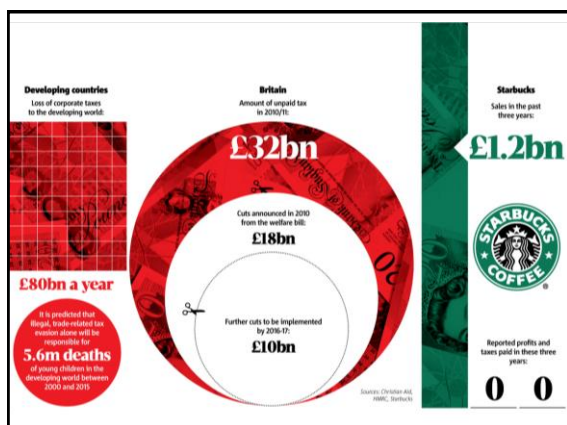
Developing countries
Loss of corporate taxes to the developing world:

£80bn a year

It is predicted that illegal, trade-related tax evasion alone will be responsible for
5.6m deaths
of young children in the developing world between 2000 and 2015

Britain
Amount of unpaid tax in 2010/11:
£32bn

Cuts announced in 2010 from the welfare bill:
£18bn

Further cuts to be implemented by 2016-17:
£10bn

Sources: Christian Aid, HMRC, Starbucks

Starbucks
Sales in the past three years:
£1.2bn

STARBUCKS COFFEE

Reported profits and taxes paid in these three years:
0 0